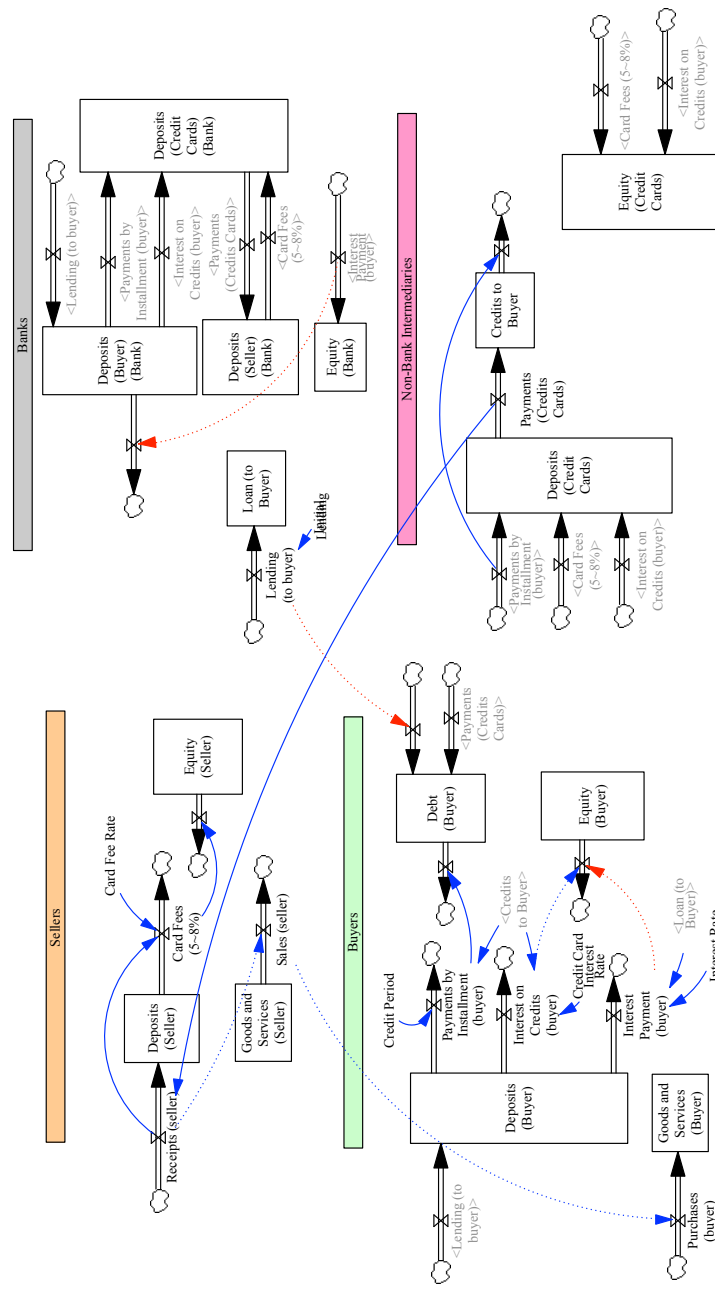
Banks

Deposits (Credit Cards) (Bank)

<Lending (to buyer)>

<Payments by Installment (buyer)>

<Interest on Credits (buyer)>

<Payments (Credits Cards)>

<Card Fees (5~8%)>

<Interest Payment (buyer)>

Deposits (Buyer) (Bank)

Deposits (Seller) (Bank)

Equity (Bank)

Loan (to Buyer)

Lending (to buyer)

Initial Lending

Non-Bank Intermediaries

Credits to Buyer

Payments (Credits Cards)

Deposits (Credit Cards)

<Payments by Installment (buyer)>

<Card Fees (5~8%)>

<Interest on Credits (buyer)>

Equity (Credit Cards)

<Card Fees (5~8%)>

<Interest on Credits (buyer)>

Sellers

Equity (Seller)

Card Fee Rate

Card Fees (5~8%)

Deposits (Seller)

Goods and Services (Seller)

Sales (seller)

Receipts (seller)

Buyers

<Payments (Credits Cards)>

Debt (Buyer)

Equity (Buyer)

<Credits to Buyer>

Credit Period

Payments by Installment (buyer)

Interest on Credits (buyer)

Credit Card Interest Rate

Interest Payment (buyer)

<Loan (to Buyer)>

Interest Rate

Deposits (Buyer)

Goods and Services (Buyer)

<Lending (to buyer)>

Purchases (buyer)